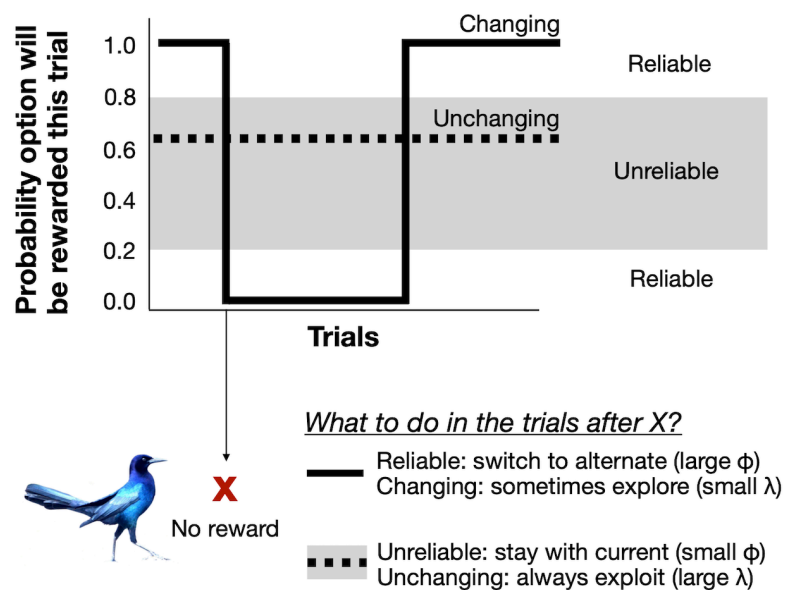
Probability option will be rewarded this trial

1.0
0.8
0.6
0.4
0.2
0.0

Changing

Unchanging

Reliable

Unreliable

Reliable

Trials

X
No reward

What to do in the trials after X?

Reliable: switch to alternate (large ϕ)
Changing: sometimes explore (small λ)

Unreliable: stay with current (small ϕ)
Unchanging: always exploit (large λ)